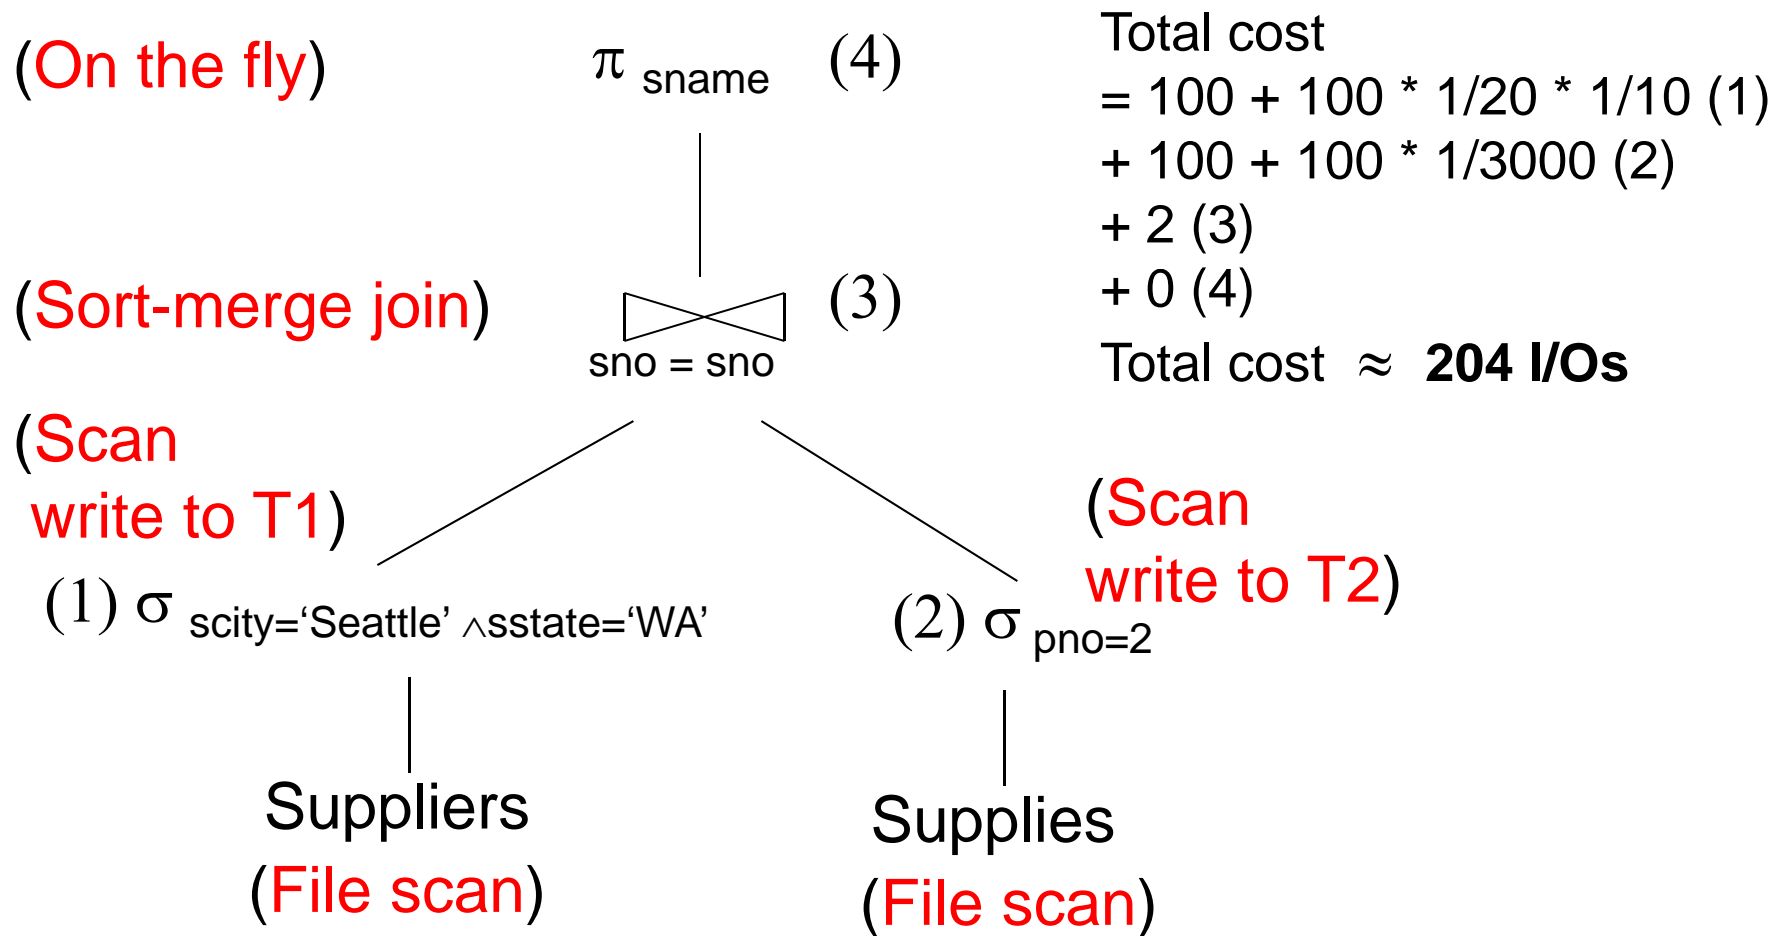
(On the fly)

$\pi_{sname}$ (4)

Total cost
= 100 + 100 * 1/20 * 1/10 (1)
+ 100 + 100 * 1/3000 (2)
+ 2 (3)
+ 0 (4)
Total cost ≈ **204 I/Os**

(Sort-merge join)

$\bowtie_{sno = sno}$ (3)

(Scan write to T1)

(1) $\sigma_{scity=\text{'Seattle'} \wedge sstate=\text{'WA'}}$

(Scan write to T2)

(2) $\sigma_{pno=2}$

Suppliers
(File scan)

Supplies
(File scan)